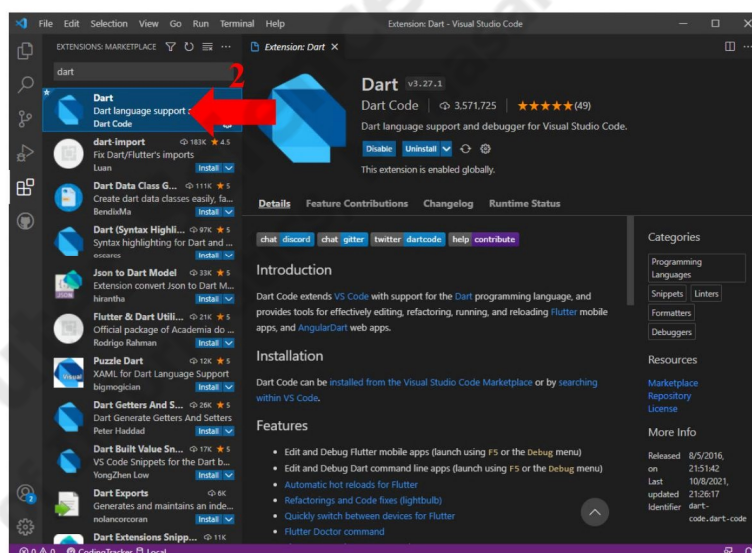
File Edit Selection View Go Run Terminal Help Extension: Dart - Visual Studio Code

EXTENSIONS: MARKETPLACE

dart

2

Dart
Dart language support a
Dart Code

dart-import 183K 4.5
Fix Dart/Flutter's imports
Luan Install

Dart Data Class G... 111K 5
Create dart data classes easily, fa...
BendixMa Install

Dart (Syntax Highli... 97K 5
Syntax highlighting for Dart and ...
oscares Install

Json to Dart Model 33K 5
Extension convert Json to Dart M...
hirantha Install

Flutter & Dart Utili... 21K 5
Official package of Academia do ...
Rodrigo Rahman Install

Puzzle Dart 12K 5
XAML for Dart Language Support
bigmogician Install

Dart Getters And S... 26K 5
Dart Generate Getters And Setters
Peter Haddad Install

Dart Built Value Sn... 17K 5
VS Code Snippets for the Dart b...
YongZhen Low Install

Dart Exports 6K
Generates and maintains an inde...
nolancorcoran Install

Dart Extensions Snipp... 11K

Extension: Dart ×

Dart v3.27.1
Dart Code | 3,571,725 | ★★★★★(49)
Dart language support and debugger for Visual Studio Code.
Disable Uninstall
This extension is enabled globally.

Details Feature Contributions Changelog Runtime Status

chat discord chat gitter twitter dartcode help contribute

Introduction

Dart Code extends VS Code with support for the Dart programming language, and provides tools for effectively editing, refactoring, running, and reloading Flutter mobile apps, and AngularDart web apps.

Installation

Dart Code can be installed from the Visual Studio Code Marketplace or by searching within VS Code.

Features

• Edit and Debug Flutter mobile apps (launch using F5 or the Debug menu)
• Edit and Debug Dart command line apps (launch using F5 or the Debug menu)
• Automatic hot reloads for Flutter
• Refactorings and Code fixes (lightbulb)
• Quickly switch between devices for Flutter
• Flutter Doctor command

Categories
Programming Languages
Snippets Linters
Formatters
Debuggers

Resources
Marketplace
Repository
License

More Info
Released on 8/5/2016, 21:51:42
Last updated 10/8/2021, 21:26:17
Identifier dart-code.dart-code

CodingTracker Local